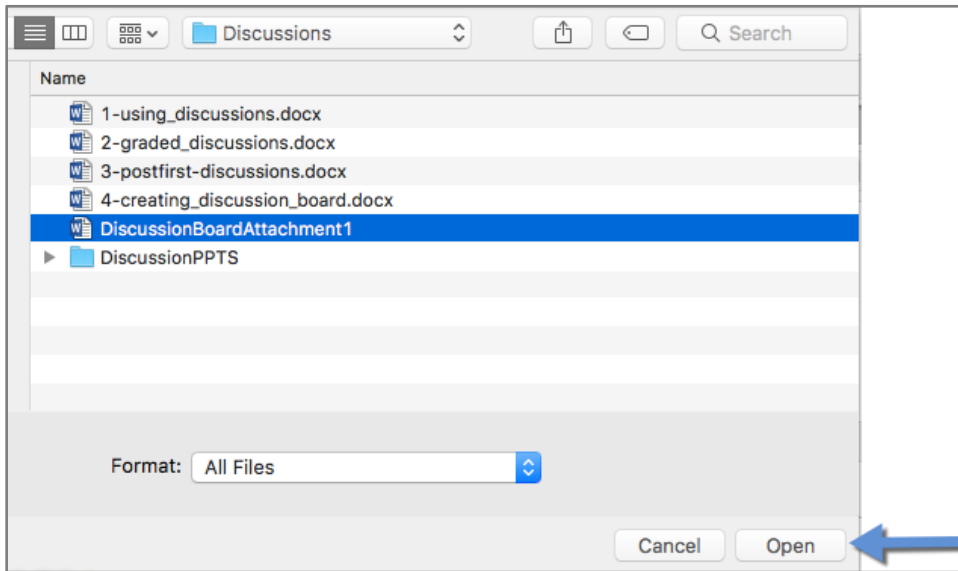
Discussions

Search

Name

1-using_discussions.docx
2-graded_discussions.docx
3-postfirst-discussions.docx
4-creating_discussion_board.docx
DiscussionBoardAttachment1
DiscussionPPTS

Format: All Files

Cancel
Open